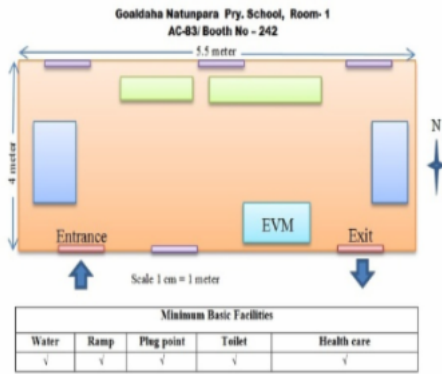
Goaldaha Natunpara Pry. School, Room- 1
AC-83/ Booth No – 242

5.5 meter

4 meter

N

EVM

Entrance

Exit

Scale 1 cm = 1 meter

| Minimum Basic Facilities | | | | |
|---|---|---|---|---|
| Water | Ramp | Plug point | Toilet | Health care |
| √ | √ | √ | √ | √ |